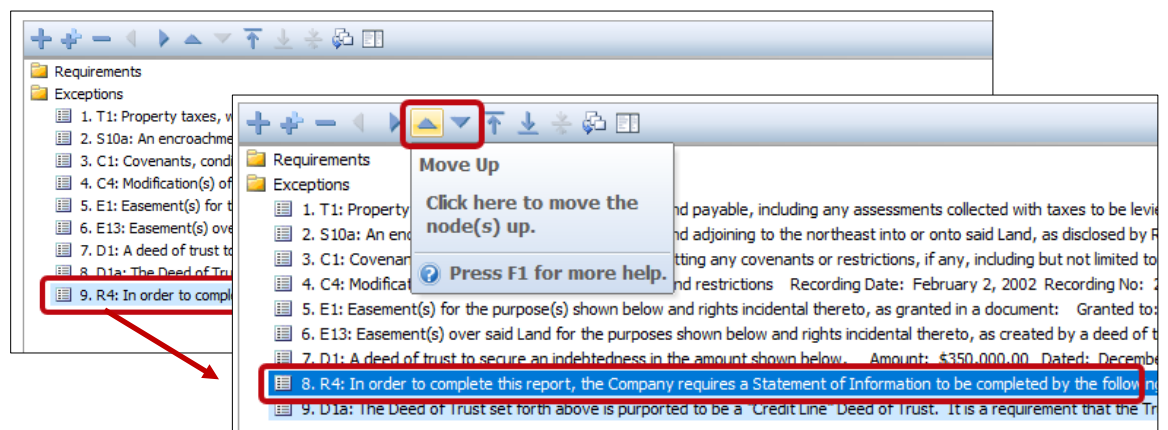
Requirements
Exceptions
1. T1: Property taxes, w
2. S10a: An encroachme
3. C1: Covenants, condi
4. C4: Modification(s) of
5. E1: Easement(s) for t
6. E13: Easement(s) ove
7. D1: A deed of trust to
8. D1a: The Deed of Trust
9. R4: In order to compl

Move Up

Click here to move the node(s) up.

Press F1 for more help.

Requirements
Exceptions
1. T1: Property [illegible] nd payable, including any assessments collected with taxes to be levie
2. S10a: An enc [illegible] nd adjoining to the northeast into or onto said Land, as disclosed by F
3. C1: Covenan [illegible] tting any covenants or restrictions, if any, including but not limited to
4. C4: Modificat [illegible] nd restrictions Recording Date: February 2, 2002 Recording No: 2
5. E1: Easement(s) for the purpose(s) shown below and rights incidental thereto, as granted in a document: Granted to:
6. E13: Easement(s) over said Land for the purposes shown below and rights incidental thereto, as created by a deed of t
7. D1: A deed of trust to secure an indebtedness in the amount shown below. Amount: $350,000.00 Dated: Decembe
8. R4: In order to complete this report, the Company requires a Statement of Information to be completed by the followi
9. D1a: The Deed of Trust set forth above is purported to be a "Credit Line" Deed of Trust. It is a requirement that the T